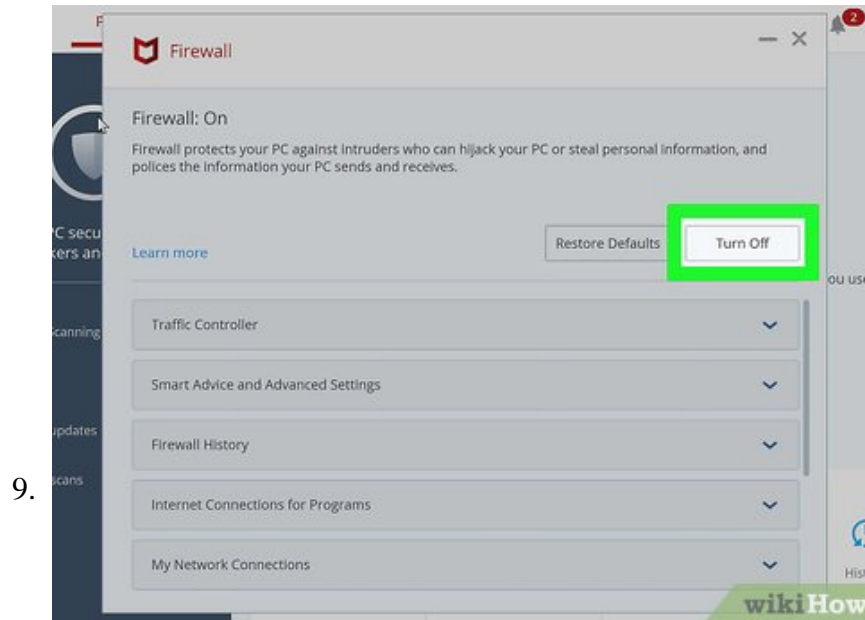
9.

F

2

Firewall

— ×

Firewall: On

Firewall protects your PC against intruders who can hijack your PC or steal personal information, and polices the information your PC sends and receives.

C secu
kers an

Learn more

Restore Defaults

Turn Off

ou us

canning

Traffic Controller

Smart Advice and Advanced Settings

pdates

Firewall History

cans

Internet Connections for Programs

My Network Connections

His

wikiHow